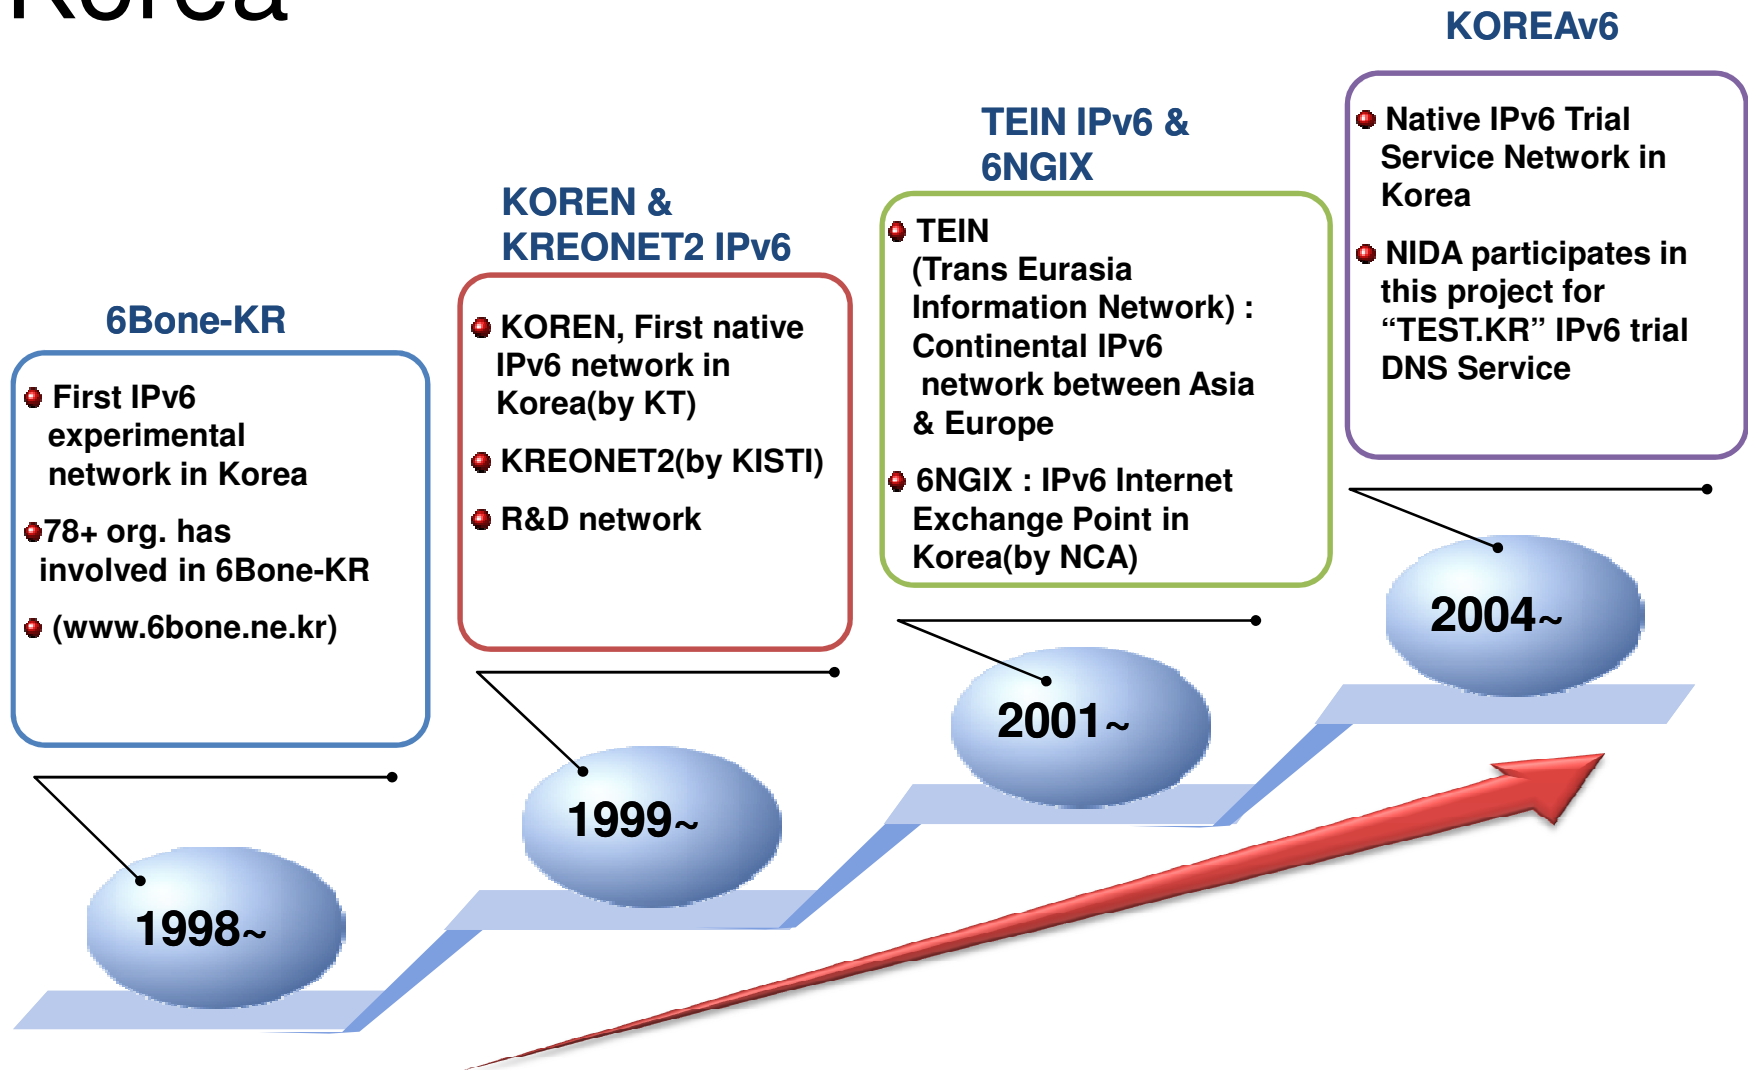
Korea

KOREAv6

Native IPv6 Trial Service Network in Korea

NIDA participates in this project for “TEST.KR” IPv6 trial DNS Service

TEIN IPv6 & 6NGIX

TEIN (Trans Eurasia Information Network) : Continental IPv6 network between Asia & Europe

6NGIX : IPv6 Internet Exchange Point in Korea(by NCA)

KOREN & KREONET2 IPv6

KOREN, First native IPv6 network in Korea(by KT)

KREONET2(by KISTI)

R&D network

6Bone-KR

First IPv6 experimental network in Korea

78+ org. has involved in 6Bone-KR

(www.6bone.ne.kr)

2004~

2001~

1999~

1998~